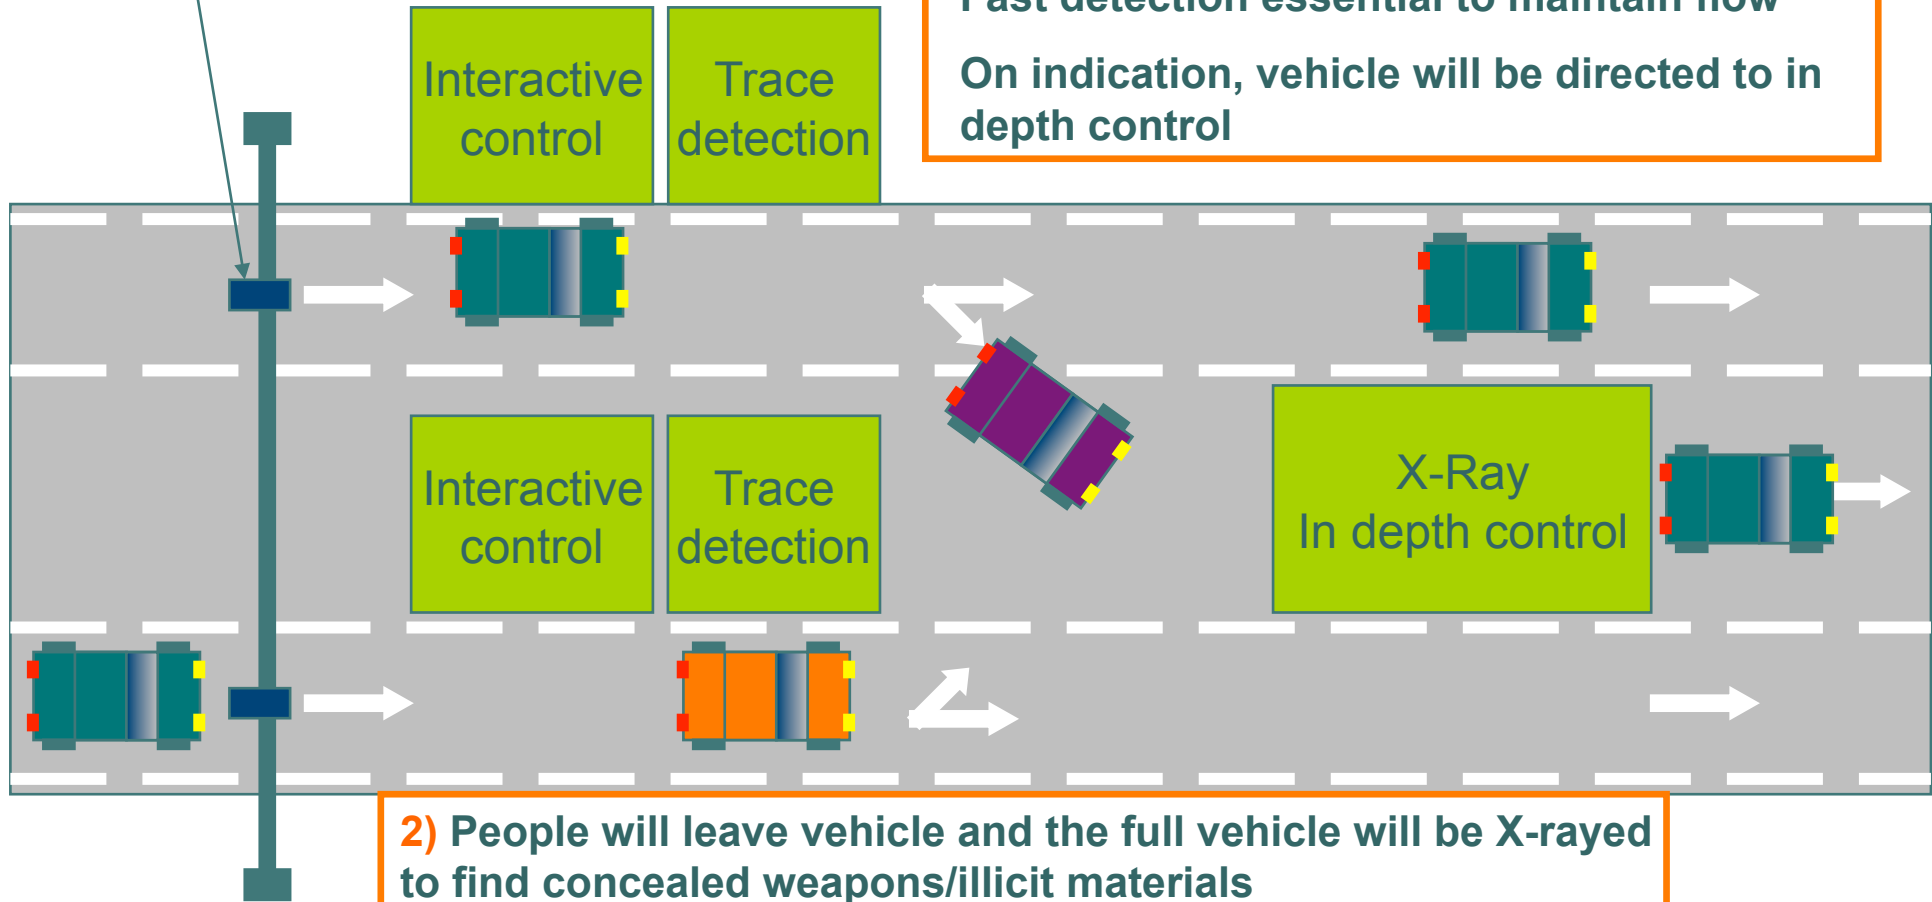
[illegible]

On indication, vehicle will be directed to in depth control

Interactive control

Trace detection

Interactive control

Trace detection

X-Ray
In depth control

2) People will leave vehicle and the full vehicle will be X-rayed to find concealed weapons/illicit materials